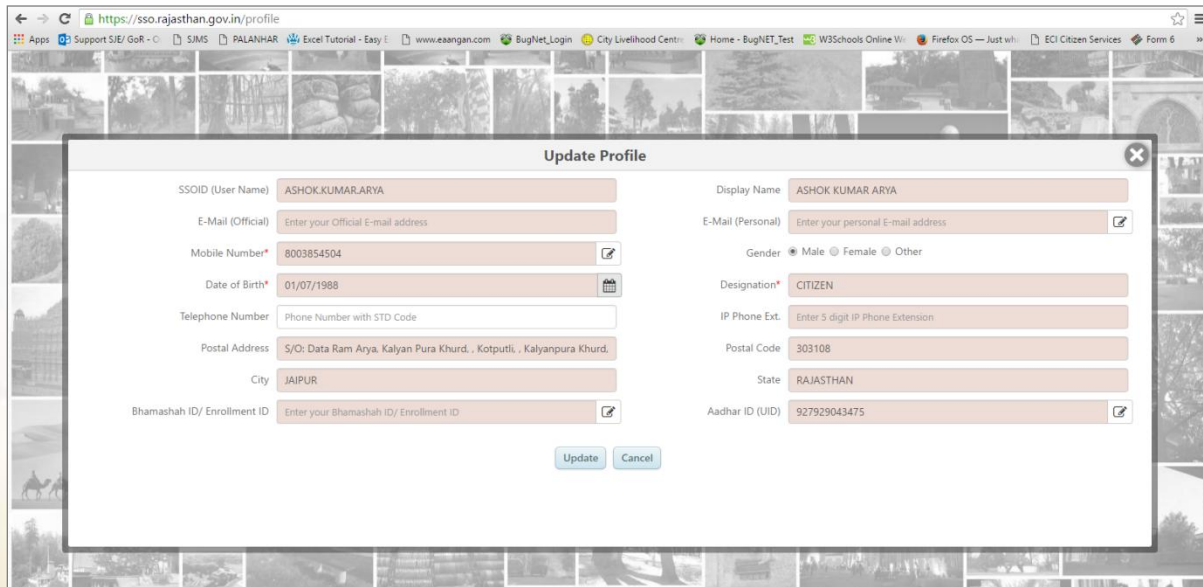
https://sso.rajasthan.gov.in/profile

Apps Support SJE/ GoR - C SJMS PALANHAR Excel Tutorial - Easy E www.eaangan.com BugNet_Login City Livelihood Centre Home - BugNET_Test W3Schools Online We Firefox OS — Just wh ECI Citizen Services Form 6 »

Update Profile

SSOID (User Name) ASHOK.KUMAR.ARYA

Display Name ASHOK KUMAR ARYA

E-Mail (Official) Enter your Official E-mail address

E-Mail (Personal) Enter your personal E-mail address

Mobile Number* 8003854504

Gender Male Female Other

Date of Birth* 01/07/1988

Designation* CITIZEN

Telephone Number Phone Number with STD Code

IP Phone Ext. Enter 5 digit IP Phone Extension

Postal Address S/O: Data Ram Arya, Kalyan Pura Khurd, , Kotputli, , Kalyanpura Khurd,

Postal Code 303108

City JAIPUR

State RAJASTHAN

Bhamashah ID/ Enrollment ID Enter your Bhamashah ID/ Enrollment ID

Aadhar ID (UID) 927929043475

Update Cancel